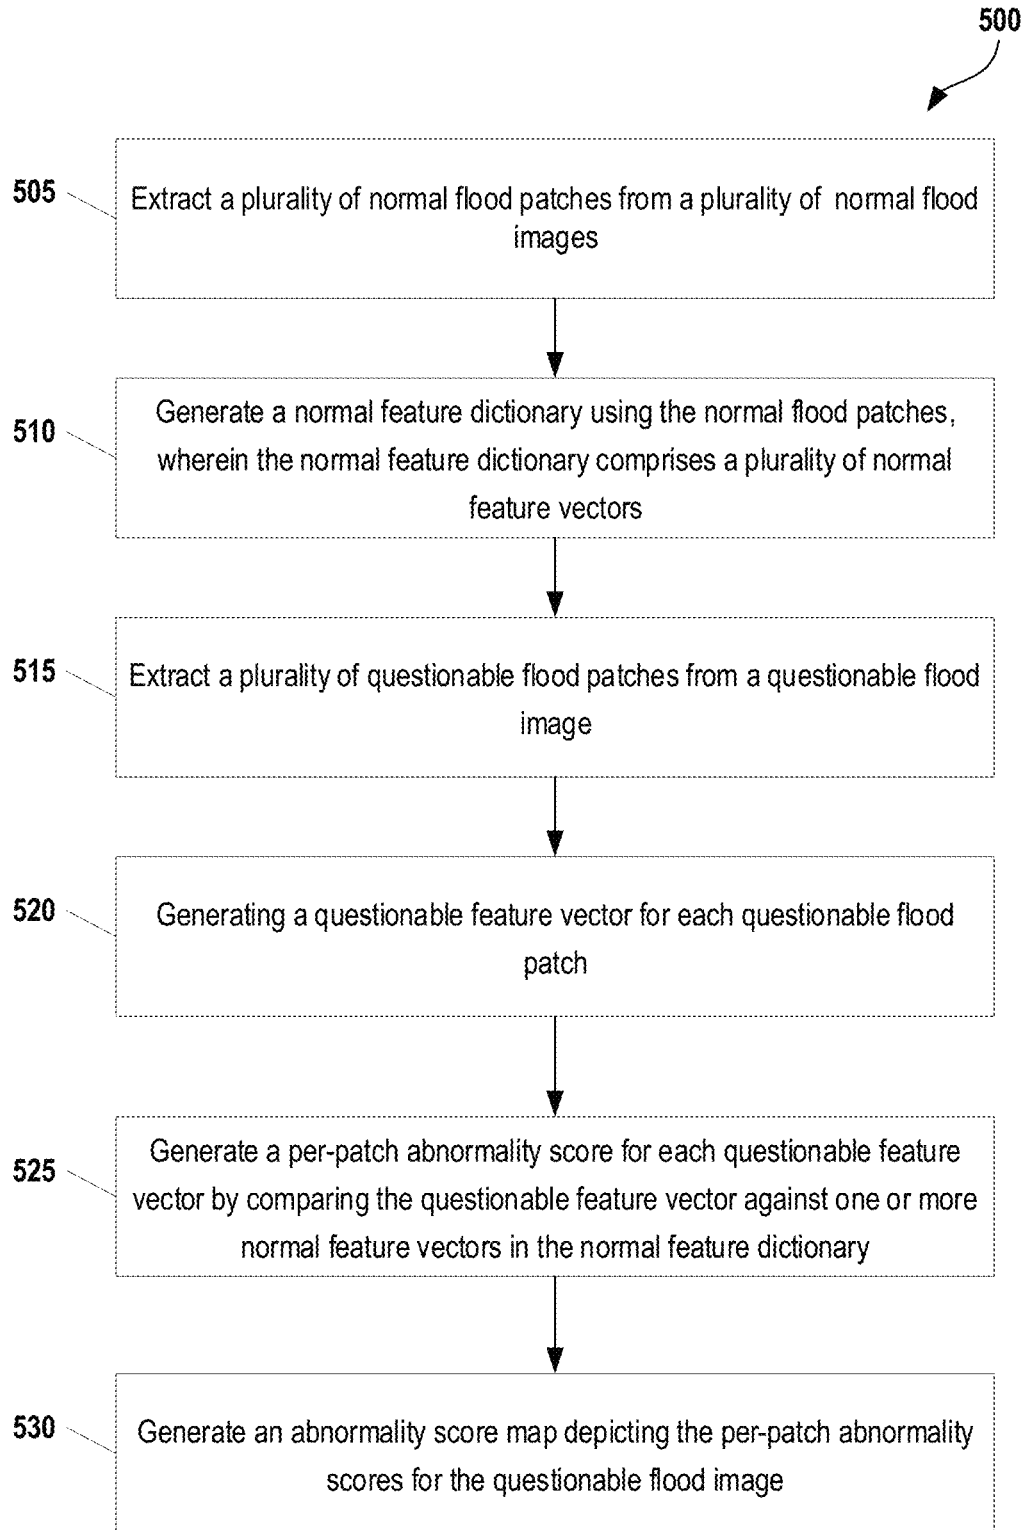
500

505

Extract a plurality of normal flood patches from a plurality of normal flood images

510

Generate a normal feature dictionary using the normal flood patches, wherein the normal feature dictionary comprises a plurality of normal feature vectors

515

Extract a plurality of questionable flood patches from a questionable flood image

520

Generating a questionable feature vector for each questionable flood patch

525

Generate a per-patch abnormality score for each questionable feature vector by comparing the questionable feature vector against one or more normal feature vectors in the normal feature dictionary

530

Generate an abnormality score map depicting the per-patch abnormality scores for the questionable flood image